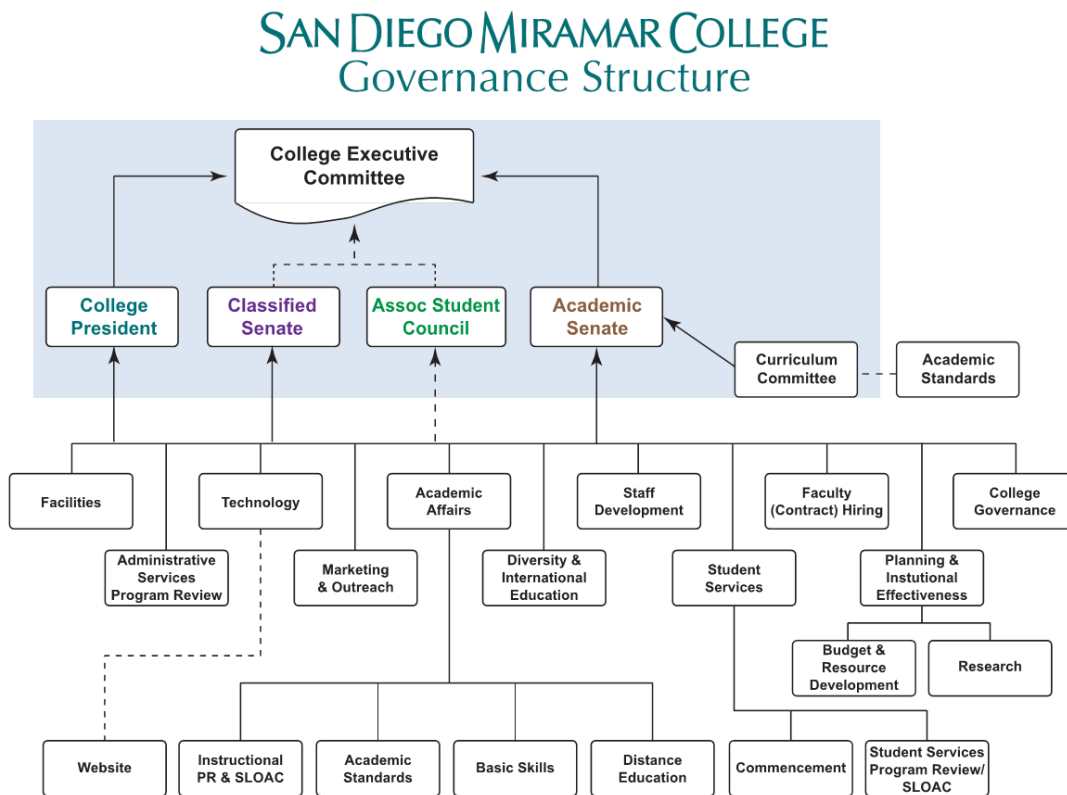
SAN DIEGO MIRAMAR COLLEGE
Governance Structure

College Executive Committee

College President

Classified Senate

Assoc Student Council

Academic Senate

Curriculum Committee

Academic Standards

Facilities

Technology

Academic Affairs

Staff Development

Faculty (Contract) Hiring

College Governance

Administrative Services Program Review

Marketing & Outreach

Diversity & International Education

Student Services

Planning & Instutional Effectiveness

Budget & Resource Development

Research

Website

Instructional PR & SLOAC

Academic Standards

Basic Skills

Distance Education

Commencement

Student Services Program Review/ SLOAC